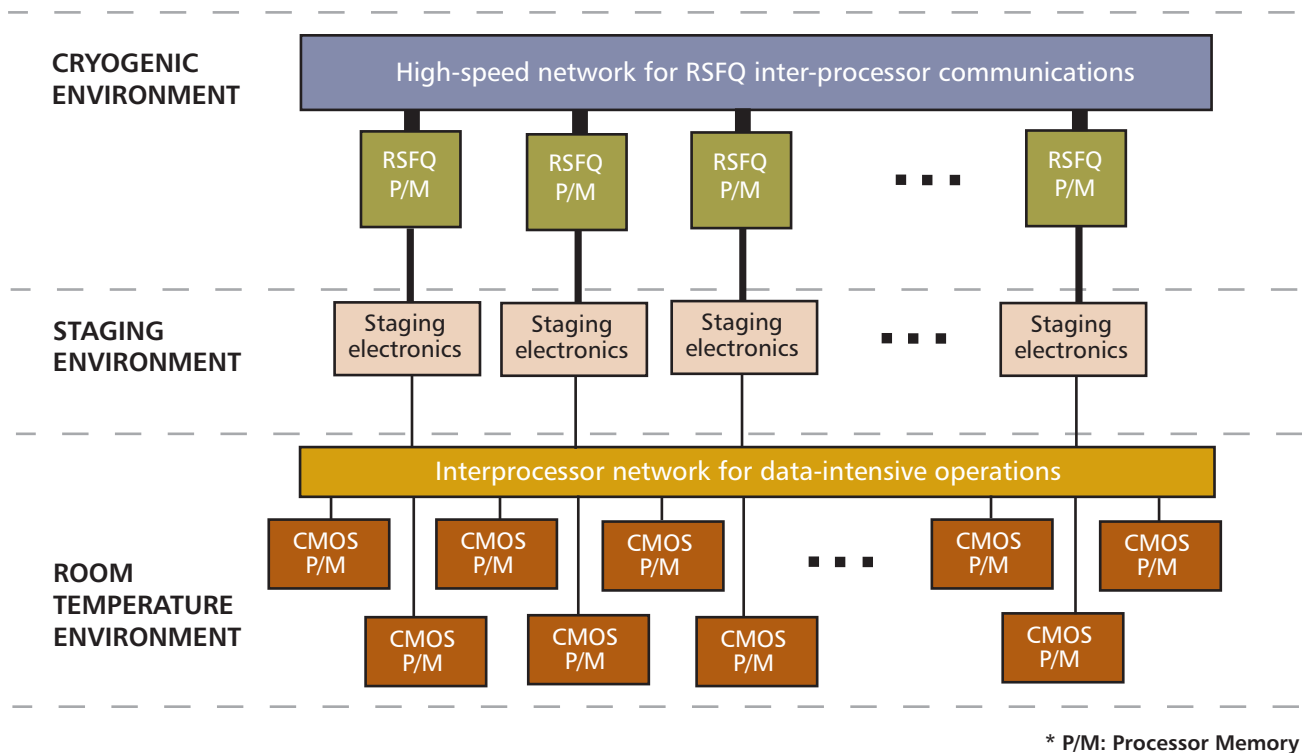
CRYOGENIC ENVIRONMENT

High-speed network for RSFQ inter-processor communications

RSFQ P/M

RSFQ P/M

RSFQ P/M

...

RSFQ P/M

STAGING ENVIRONMENT

Staging electronics

Staging electronics

Staging electronics

...

Staging electronics

Interprocessor network for data-intensive operations

ROOM TEMPERATURE ENVIRONMENT

CMOS P/M

CMOS P/M

CMOS P/M

...

CMOS P/M

CMOS P/M

CMOS P/M

CMOS P/M

CMOS P/M

CMOS P/M

* P/M: Processor Memory